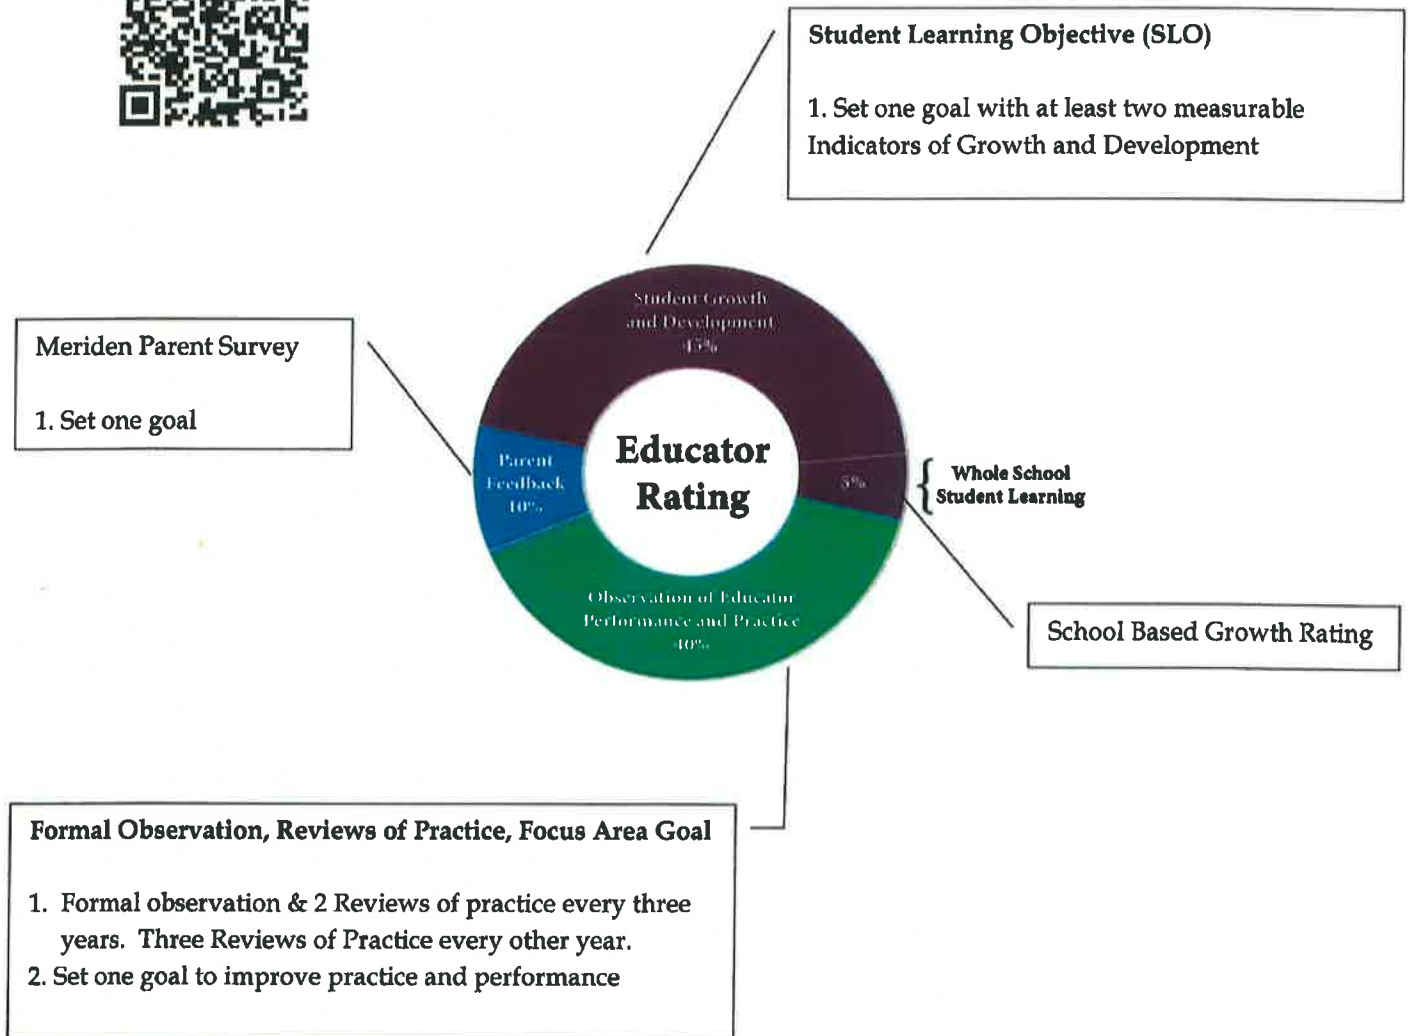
Student Learning Objective (SLO)

1. Set one goal with at least two measurable Indicators of Growth and Development

Meriden Parent Survey

1. Set one goal

Student Growth and Development 45%

Parent Feedback 10%

Educator Rating

5%

Whole School Student Learning

Observation of Educator Performance and Practice 40%

School Based Growth Rating

Formal Observation, Reviews of Practice, Focus Area Goal

1. Formal observation & 2 Reviews of practice every three years. Three Reviews of Practice every other year.
2. Set one goal to improve practice and performance